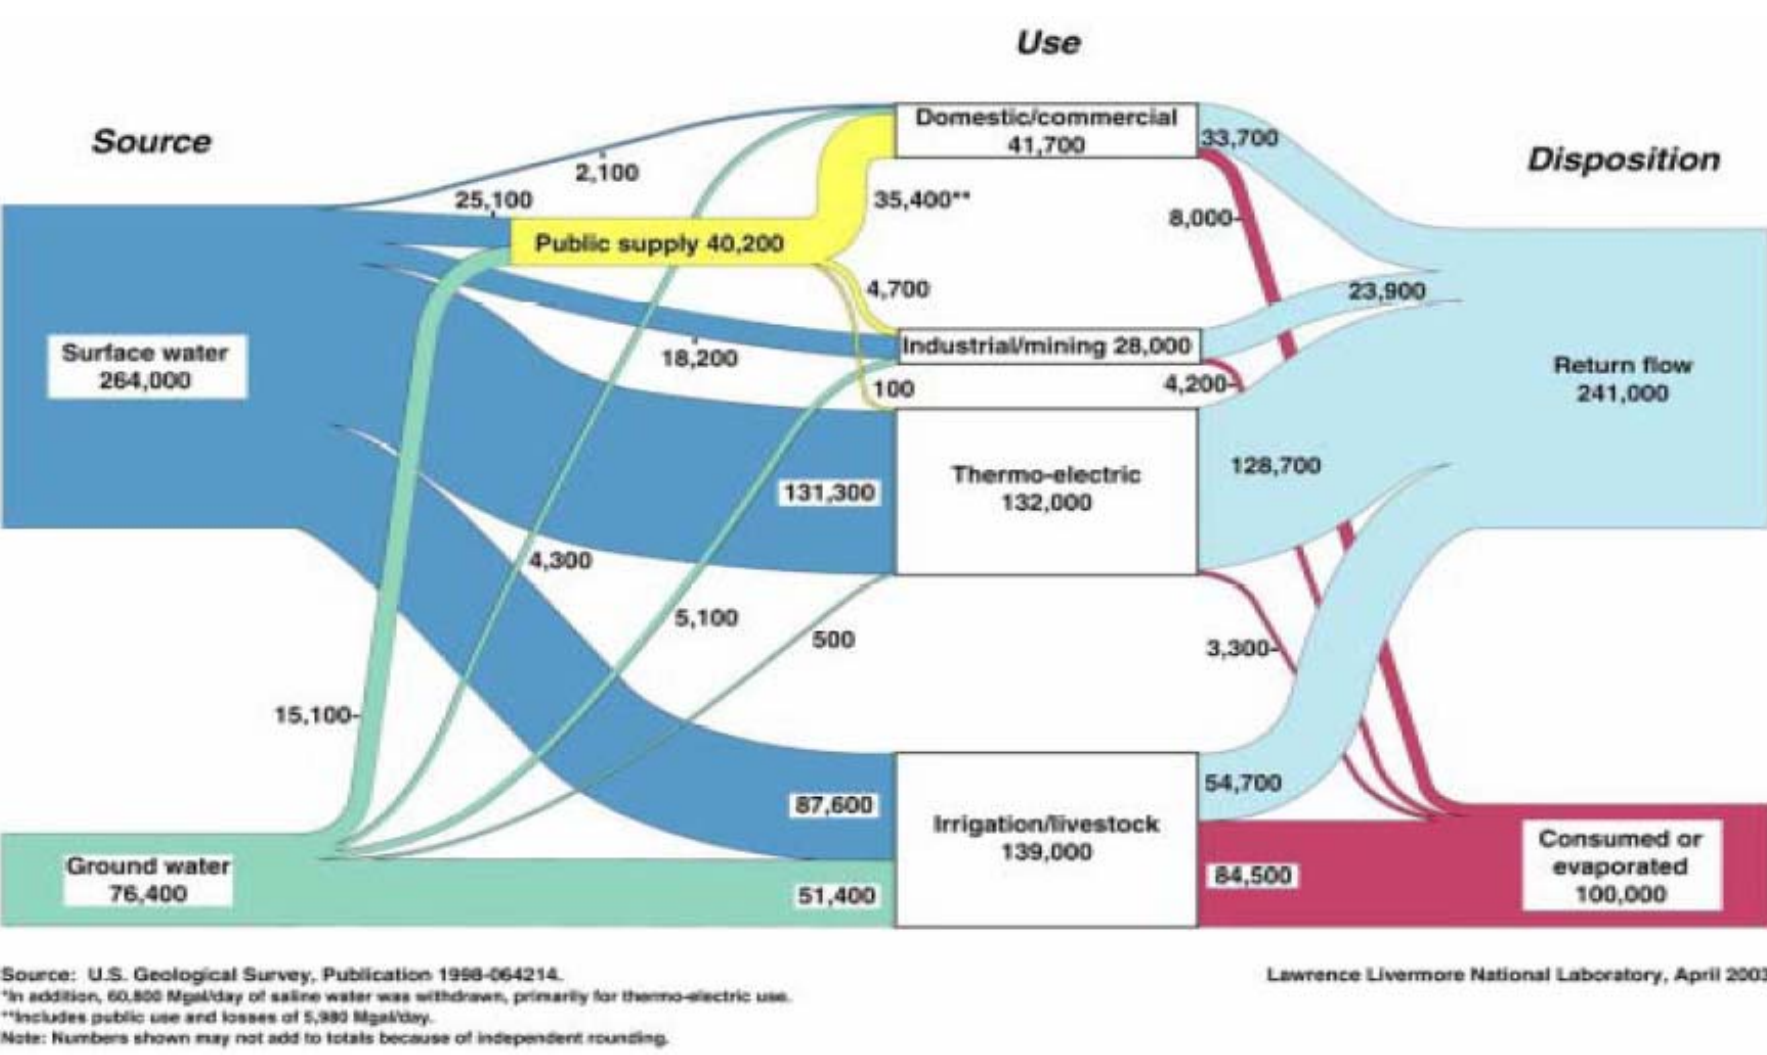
Use

Source

Disposition

Domestic/commercial 41,700

33,700

2,100

25,100

35,400**

8,000

Public supply 40,200

4,700

23,900

Surface water 264,000

18,200

Industrial/mining 28,000

Return flow 241,000

100

4,200

Thermo-electric 132,000

128,700

131,300

4,300

5,100

500

3,300

15,100

54,700

87,600

Irrigation/livestock 139,000

Consumed or evaporated 100,000

Ground water 76,400

51,400

84,500

Source: U.S. Geological Survey, Publication 1998-064214.
*In addition, 60,800 Mgal/day of saline water was withdrawn, primarily for thermo-electric use.
**Includes public use and losses of 5,980 Mgal/day.
Note: Numbers shown may not add to totals because of independent rounding.

Lawrence Livermore National Laboratory, April 200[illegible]